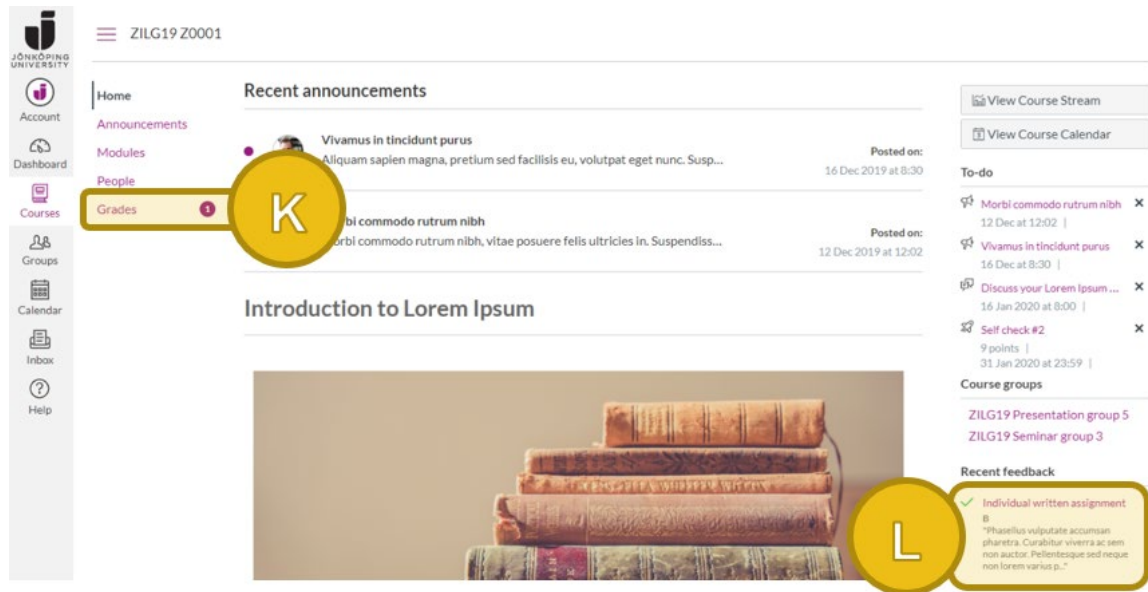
JÖNKÖPING UNIVERSITY

Account

Dashboard

Courses

Groups

Calendar

Inbox

Help

ZILG19 Z0001

Home

Announcements

Modules

People

Grades 1

K

Recent announcements

Vivamus in tincidunt purus

Aliquam sapien magna, pretium sed facilisis eu, volutpat eget nunc. Susp...

Posted on: 16 Dec 2019 at 8:30

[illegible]bi commodo rutrum nibh

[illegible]rbi commodo rutrum nibh, vitae posuere felis ultricies in. Suspendiss...

Posted on: 12 Dec 2019 at 12:02

Introduction to Lorem Ipsum

View Course Stream

View Course Calendar

To-do

Morbi commodo rutrum nibh ×
12 Dec at 12:02 |

Vivamus in tincidunt purus ×
16 Dec at 8:30 |

Discuss your Lorem Ipsum ... ×
16 Jan 2020 at 8:00 |

Self check #2 ×
9 points |
31 Jan 2020 at 23:59 |

Course groups

ZILG19 Presentation group 5

ZILG19 Seminar group 3

Recent feedback

Individual written assignment
B
"Phasellus vulputate accumsan pharetra. Curabitur viverra ac sem non auctor. Pellentesque sed neque non lorem varius p..."

L